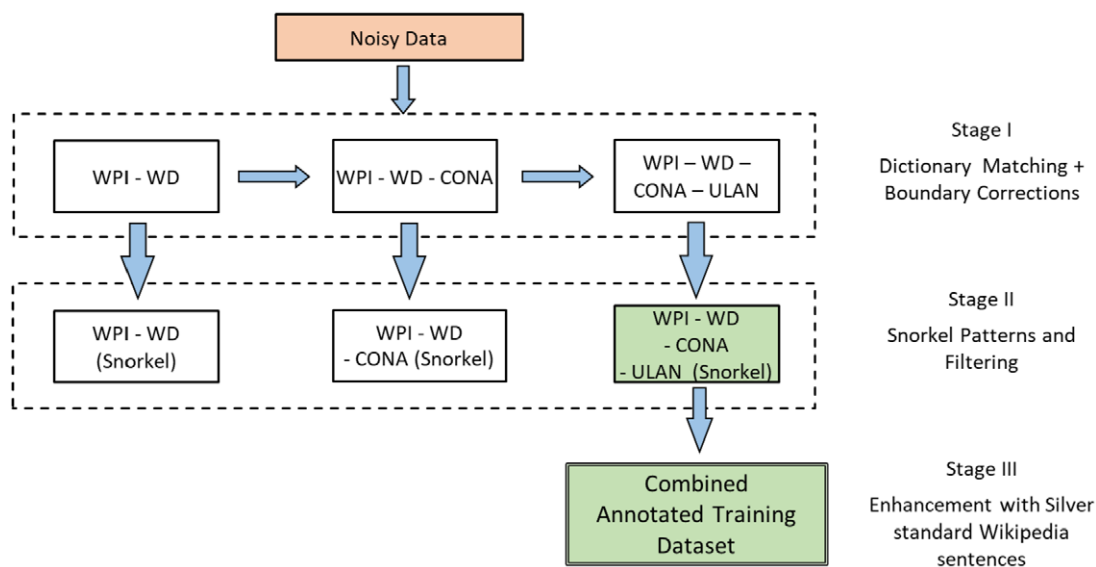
Noisy Data

WPI - WD

WPI - WD - CONA

WPI – WD – CONA – ULAN

Stage I

Dictionary Matching + Boundary Corrections

WPI - WD (Snorkel)

WPI - WD - CONA (Snorkel)

WPI - WD - CONA - ULAN (Snorkel)

Stage II

Snorkel Patterns and Filtering

Combined Annotated Training Dataset

Stage III

Enhancement with Silver standard Wikipedia sentences